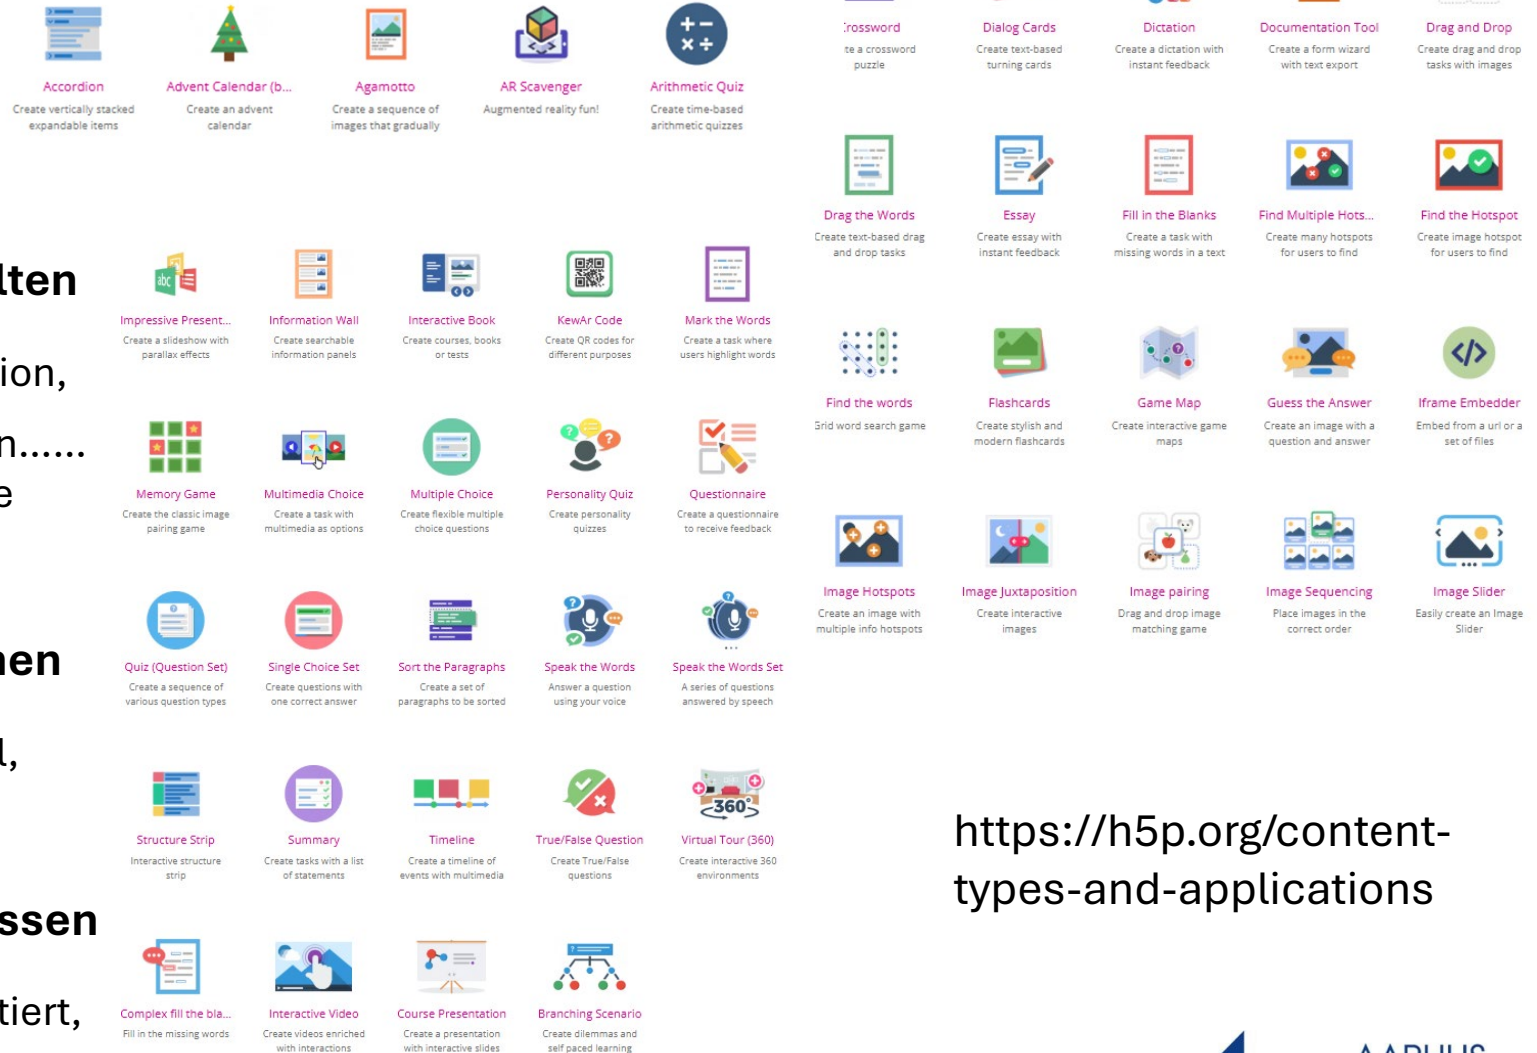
Accordion
Create vertically stacked expandable items

Advent Calendar (b...
Create an advent calendar

Agamotto
Create a sequence of images that gradually

AR Scavenger
Augmented reality fun!

Arithmetic Quiz
Create time-based arithmetic quizzes

lten

ion,

n......
e

Impressive Present...
Create a slideshow with parallax effects

Information Wall
Create searchable information panels

Interactive Book
Create courses, books or tests

KewAr Code
Create QR codes for different purposes

Mark the Words
Create a task where users highlight words

Memory Game
Create the classic image pairing game

Multimedia Choice
Create a task with multimedia as options

Multiple Choice
Create flexible multiple choice questions

Personality Quiz
Create personality quizzes

Questionnaire
Create a questionnaire to receive feedback

nen

l,

Quiz (Question Set)
Create a sequence of various question types

Single Choice Set
Create questions with one correct answer

Sort the Paragraphs
Create a set of paragraphs to be sorted

Speak the Words
Answer a question using your voice

Speak the Words Set
A series of questions answered by speech

Structure Strip
Interactive structure strip

Summary
Create tasks with a list of statements

Timeline
Create a timeline of events with multimedia

True/False Question
Create True/False questions

Virtual Tour (360)
Create interactive 360 environments

ssen

tiert,

Complex fill the bla...
Fill in the missing words

Interactive Video
Create videos enriched with interactions

Course Presentation
Create a presentation with interactive slides

Branching Scenario
Create dilemmas and self paced learning

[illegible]rossword
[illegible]te a crossword puzzle

Dialog Cards
Create text-based turning cards

Dictation
Create a dictation with instant feedback

Documentation Tool
Create a form wizard with text export

Drag and Drop
Create drag and drop tasks with images

Drag the Words
Create text-based drag and drop tasks

Essay
Create essay with instant feedback

Fill in the Blanks
Create a task with missing words in a text

Find Multiple Hots...
Create many hotspots for users to find

Find the Hotspot
Create image hotspot for users to find

Find the words
Grid word search game

Flashcards
Create stylish and modern flashcards

Game Map
Create interactive game maps

Guess the Answer
Create an image with a question and answer

Iframe Embedder
Embed from a url or a set of files

Image Hotspots
Create an image with multiple info hotspots

Image Juxtaposition
Create interactive images

Image pairing
Drag and drop image matching game

Image Sequencing
Place images in the correct order

Image Slider
Easily create an Image Slider

https://h5p.org/content-types-and-applications

AARHUS